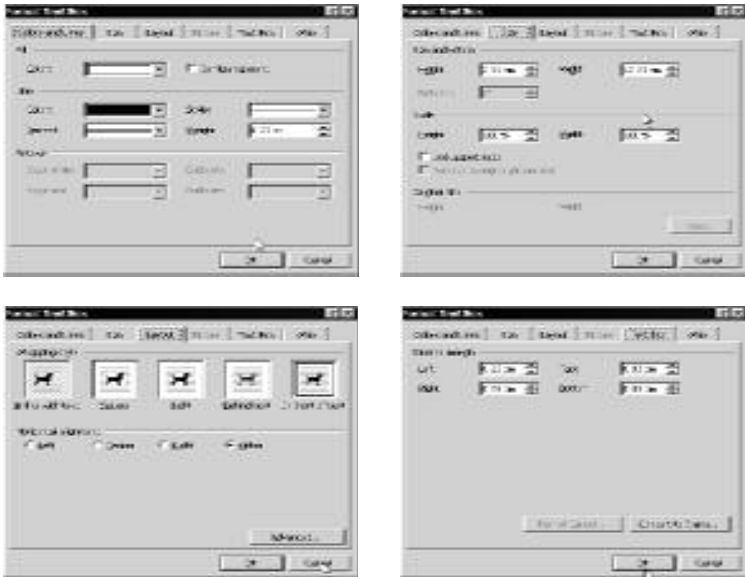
Format Text Box

Colors and Lines | Size | Layout | Picture | Text Box | Web

Fill
Color: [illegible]

Line
Color: Style:
Dashed: Weight: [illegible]

Arrows
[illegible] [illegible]
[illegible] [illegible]

OK Cancel

Format Text Box

Colors and Lines | Size | Layout | Picture | Text Box | Web

Size and rotate
Height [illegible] Width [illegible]
Rotation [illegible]

Scale
Height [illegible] Width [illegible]
Lock aspect ratio
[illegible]

Original size
Height: Width:
Reset

OK Cancel

Format Text Box

Colors and Lines | Size | Layout | Picture | Text Box | Web

Wrapping style
In line with text Square Tight Behind text In front of text

Horizontal alignment
Left Center Right Other

Advanced...

OK Cancel

Format Text Box

Colors and Lines | Size | Layout | Picture | Text Box | Web

Internal margin
Left: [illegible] Top: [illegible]
Right: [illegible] Bottom: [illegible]

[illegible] Convert to Frame...

OK Cancel